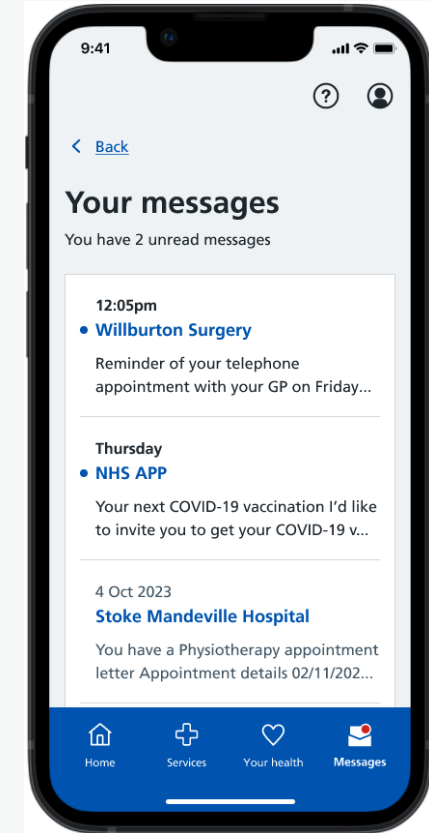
9:41

Back

Your messages

You have 2 unread messages

12:05pm
Willburton Surgery
Reminder of your telephone appointment with your GP on Friday...

Thursday
NHS APP
Your next COVID-19 vaccination I'd like to invite you to get your COVID-19 v...

4 Oct 2023
Stoke Mandeville Hospital
You have a Physiotherapy appointment letter Appointment details 02/11/202...

Home
Services
Your health
Messages